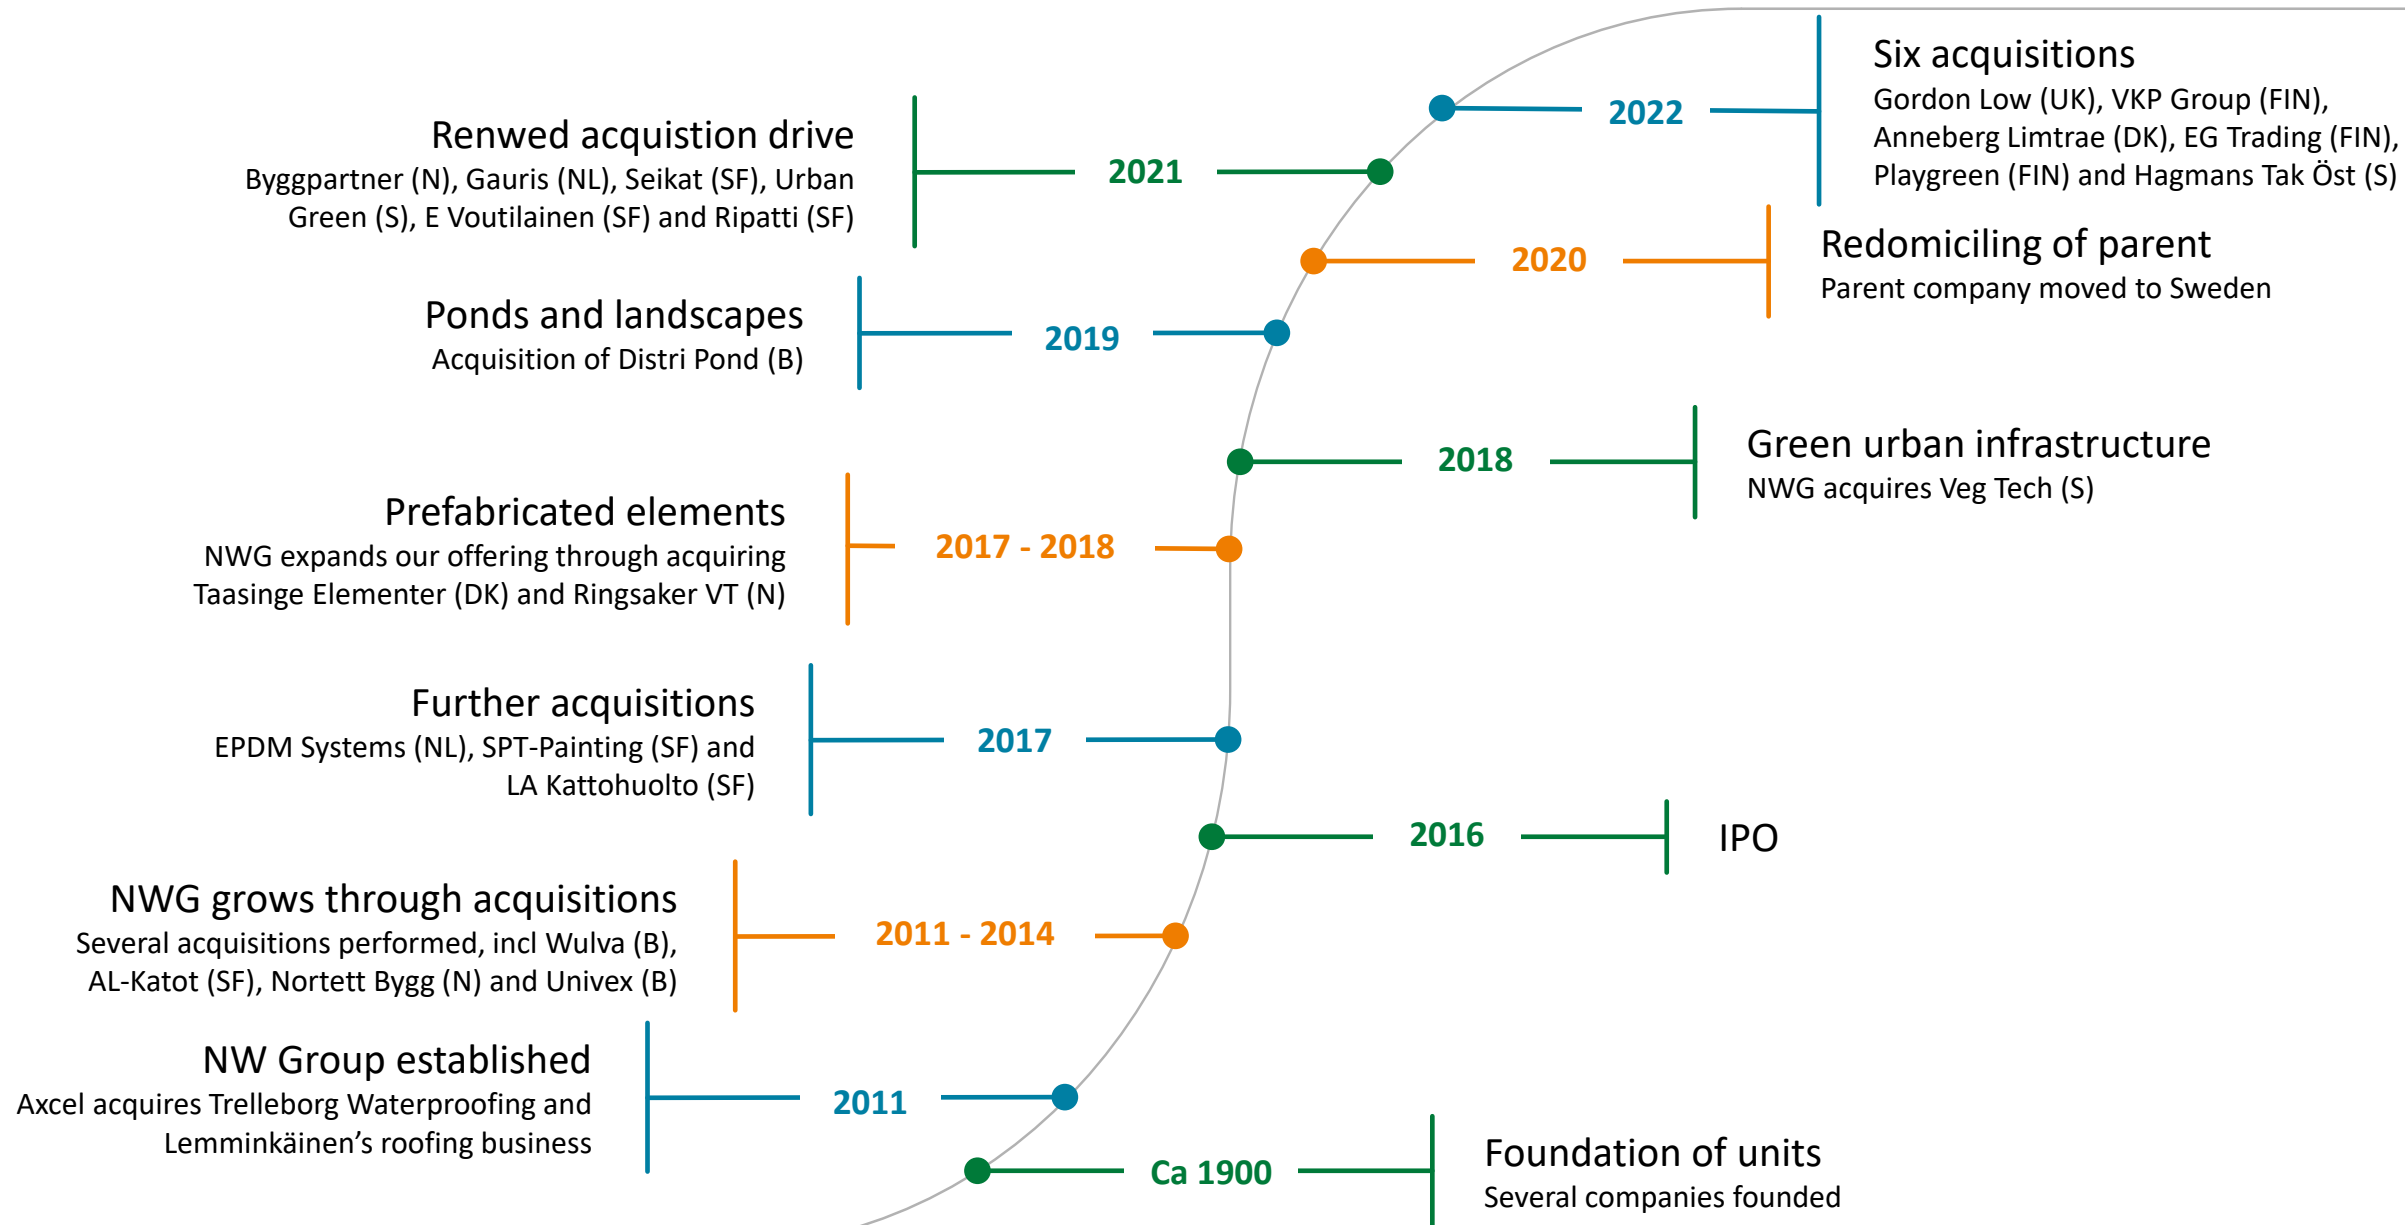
2022

Six acquisitions
Gordon Low (UK), VKP Group (FIN), Anneberg Limtrae (DK), EG Trading (FIN), Playgreen (FIN) and Hagmans Tak Öst (S)

Renwed acquistion drive
Byggpartner (N), Gauris (NL), Seikat (SF), Urban Green (S), E Voutilainen (SF) and Ripatti (SF)

2021

2020

Redomiciling of parent
Parent company moved to Sweden

Ponds and landscapes
Acquisition of Distri Pond (B)

2019

2018

Green urban infrastructure
NWG acquires Veg Tech (S)

Prefabricated elements
NWG expands our offering through acquiring Taasinge Elementer (DK) and Ringsaker VT (N)

2017 - 2018

Further acquisitions
EPDM Systems (NL), SPT-Painting (SF) and LA Kattohuolto (SF)

2017

2016

IPO

NWG grows through acquisitions
Several acquisitions performed, incl Wulva (B), AL-Katot (SF), Nortett Bygg (N) and Univex (B)

2011 - 2014

NW Group established
Axcel acquires Trelleborg Waterproofing and Lemminkäinen’s roofing business

2011

Ca 1900

Foundation of units
Several companies founded